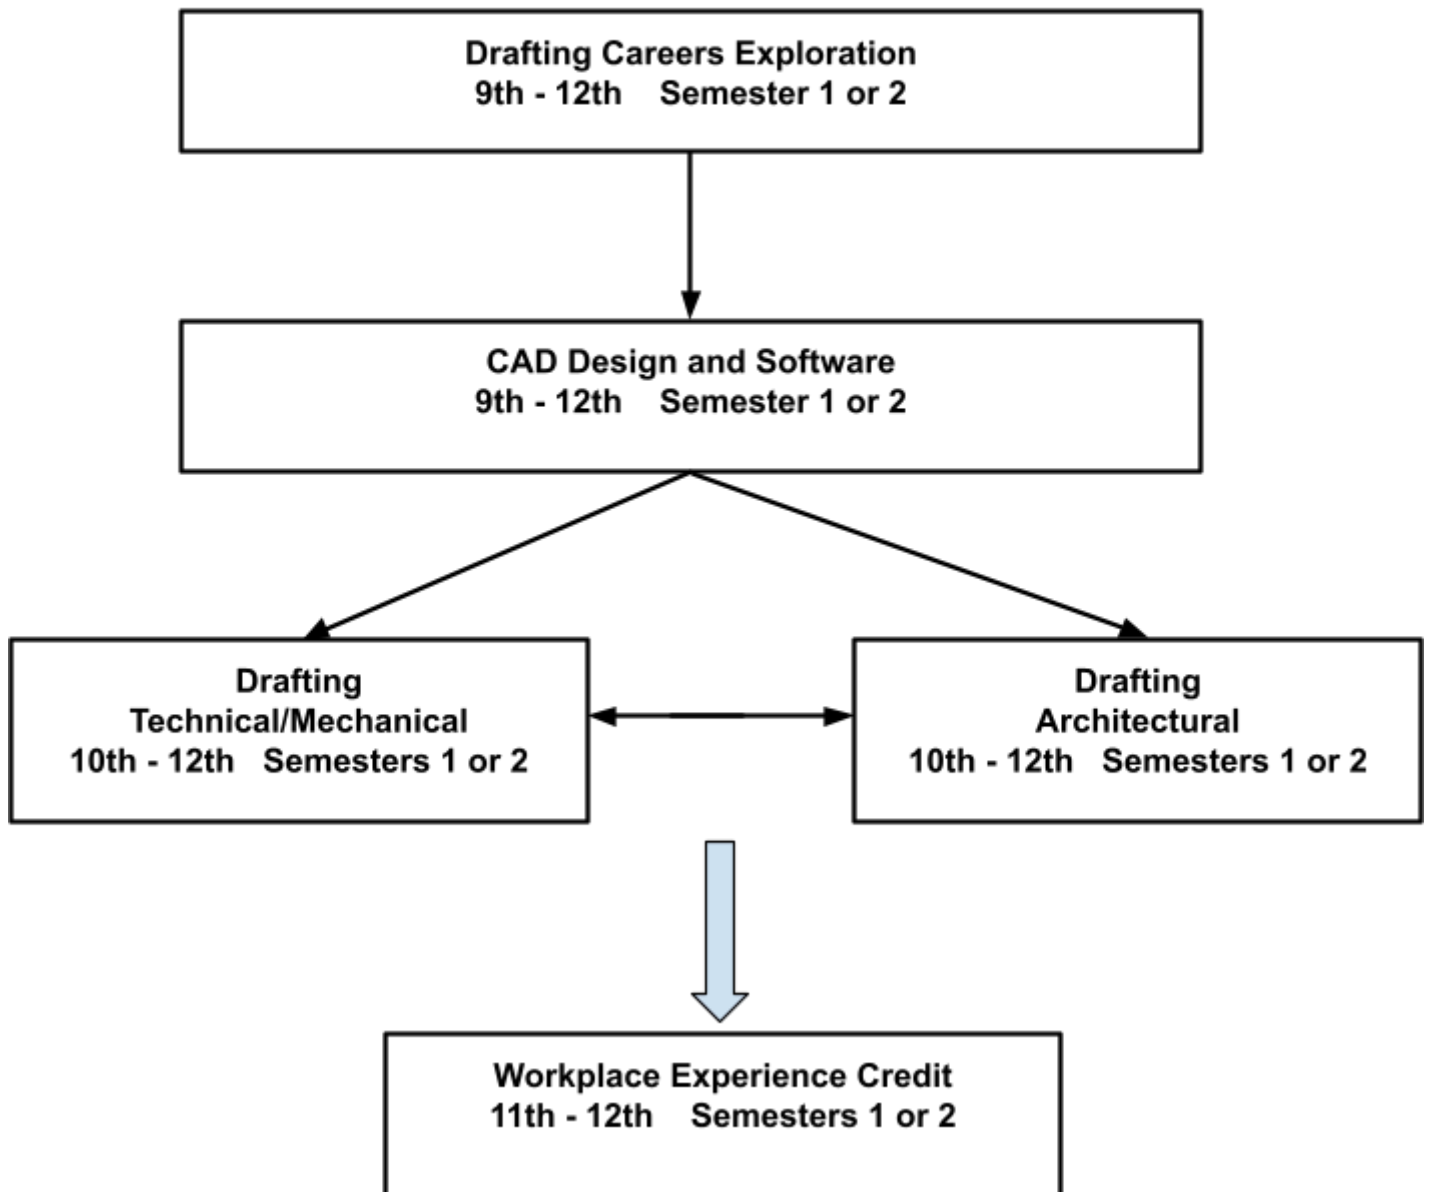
Drafting Careers Exploration
9th - 12th Semester 1 or 2

CAD Design and Software
9th - 12th Semester 1 or 2

Drafting
Technical/Mechanical
10th - 12th Semesters 1 or 2

Drafting
Architectural
10th - 12th Semesters 1 or 2

Workplace Experience Credit
11th - 12th Semesters 1 or 2